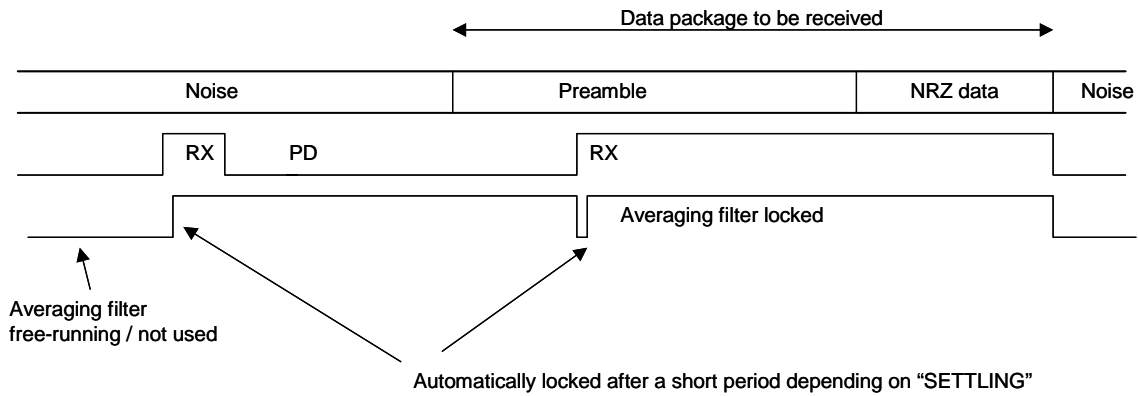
Data package to be received

Noise

Preamble

NRZ data

Noise

RX

PD

RX

Averaging filter locked

Averaging filter free-running / not used

Automatically locked after a short period depending on “SETTLING”